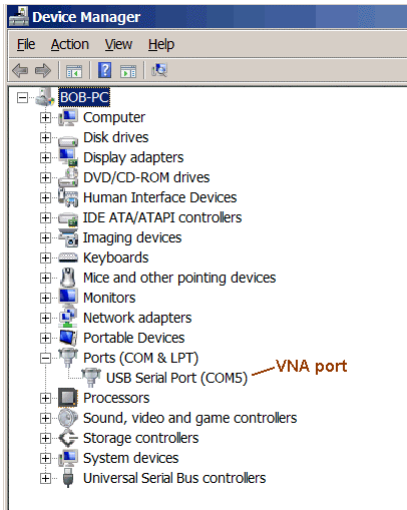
Device Manager

File Action View Help

BOB-PC
Computer
Disk drives
Display adapters
DVD/CD-ROM drives
Human Interface Devices
IDE ATA/ATAPI controllers
Imaging devices
Keyboards
Mice and other pointing devices
Monitors
Network adapters
Portable Devices
Ports (COM & LPT)
USB Serial Port (COM5)
VNA port
Processors
Sound, video and game controllers
Storage controllers
System devices
Universal Serial Bus controllers